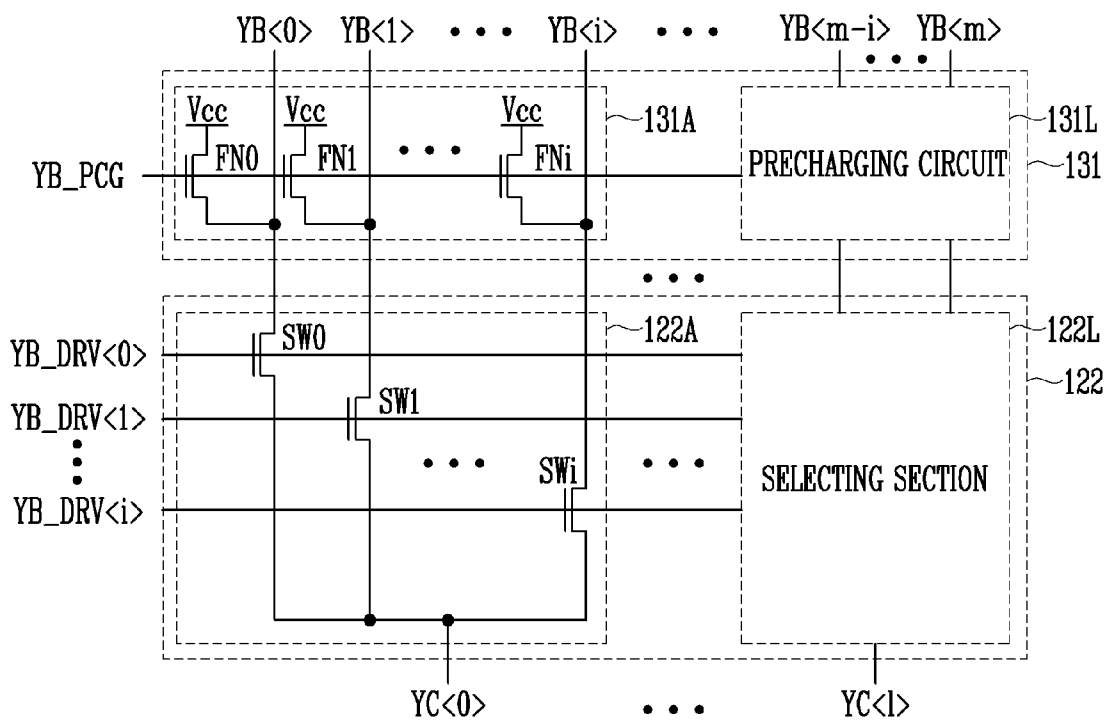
YB<0> YB<1> • • • YB<i> • • • YB<m-i> • • • YB<m>

Vcc Vcc Vcc
FN0 FN1 • • • FNi
131A
131L
131
YB_PCG
PRECHARGING CIRCUIT

• • •

122A
122L
122
YB_DRV<0>
SW0
YB_DRV<1>
SW1
• • •
SWi
• • •
YB_DRV<i>
SELECTING SECTION

YC<0> • • • YC<l>